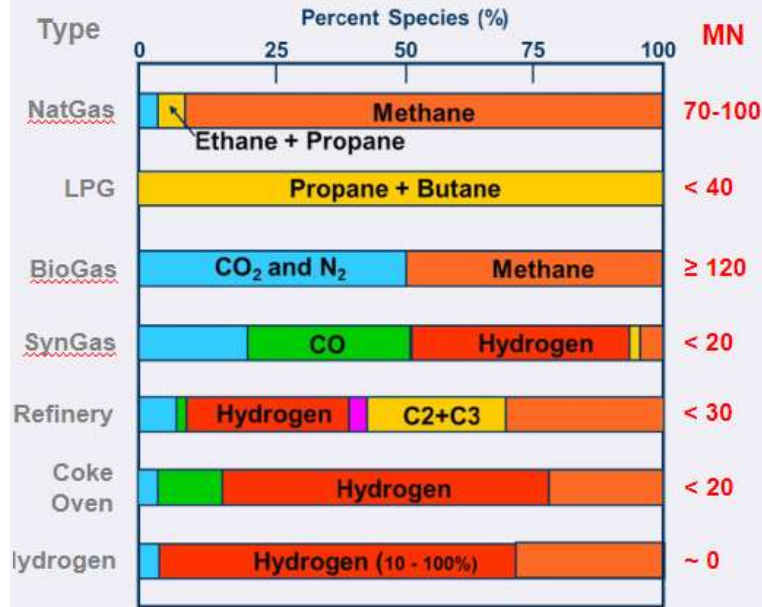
| Type | Percent Species (%) | MN |
|---|---|---|
| NatGas | Methane; Ethane + Propane | 70-100 |
| LPG | Propane + Butane | < 40 |
| BioGas | $CO_2$ and $N_2$; Methane | ≥ 120 |
| SynGas | CO; Hydrogen | < 20 |
| Refinery | Hydrogen; C2+C3 | < 30 |
| Coke Oven | Hydrogen | < 20 |
| lydrogen | Hydrogen (10 - 100%) | ~ 0 |

0 25 50 75 100